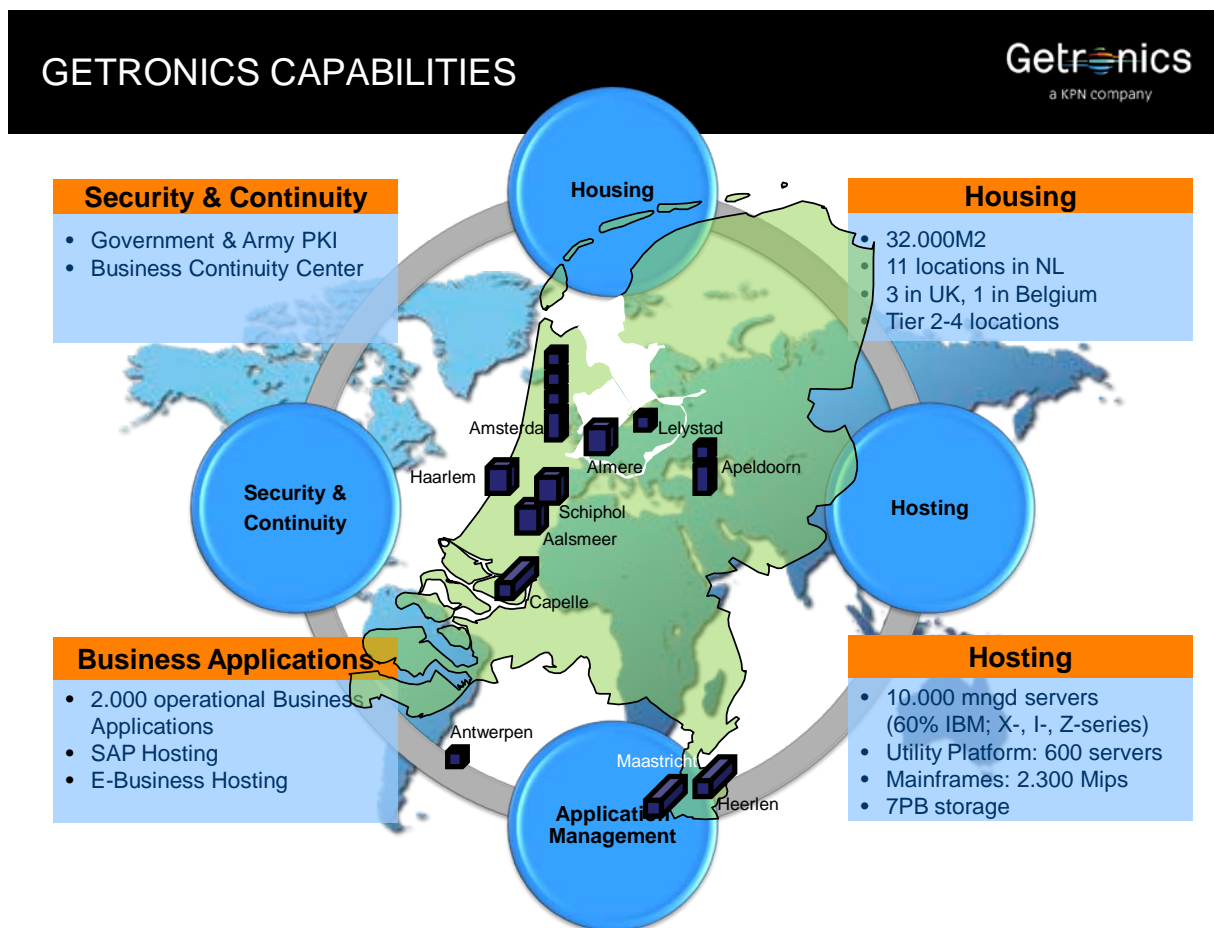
GETRONICS CAPABILITIES

Getronics
a KPN company

Security & Continuity
- Government & Army PKI
- Business Continuity Center

Housing
- 32.000M2
- 11 locations in NL
- 3 in UK, 1 in Belgium
- Tier 2-4 locations

Housing

Security & Continuity

Hosting

Application Management

Amsterda
Lelystad
Almere
Apeldoorn
Haarlem
Schiphol
Aalsmeer
Capelle
Antwerpen
Maastricht
Heerlen

Business Applications
- 2.000 operational Business Applications
- SAP Hosting
- E-Business Hosting

Hosting
- 10.000 mngd servers (60% IBM; X-, I-, Z-series)
- Utility Platform: 600 servers
- Mainframes: 2.300 Mips
- 7PB storage